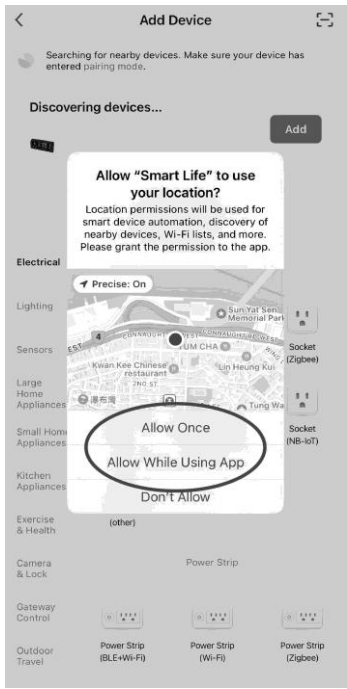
Add Device

Searching for nearby devices. Make sure your device has entered pairing mode.

Discovering devices...

Add

Allow "Smart Life" to use your location?

Location permissions will be used for smart device automation, discovery of nearby devices, Wi-Fi lists, and more. Please grant the permission to the app.

Precise: On

Sun Yat Sen Memorial Park

CONNAUGHT RD WEST

SHEUNG WAN

Kwan Kee Chinese restaurant

Lin Heung Kui

2ND ST

Tung Wa

Electrical

Lighting

Sensors

Large Home Appliances

Small Home Appliances

Kitchen Appliances

Exercise & Health

Camera & Lock

Gateway Control

Outdoor Travel

Socket (Zigbee)

Socket (NB-IoT)

Allow Once

Allow While Using App

Don't Allow

(other)

Power Strip

Power Strip (BLE+Wi-Fi)

Power Strip (Wi-Fi)

Power Strip (Zigbee)